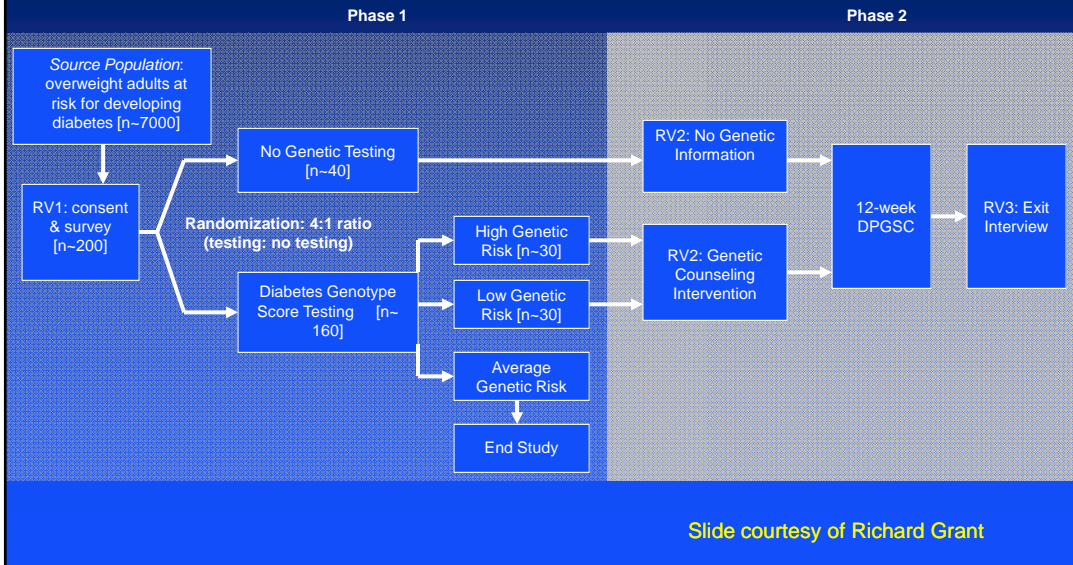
Phase 1

Phase 2

*Source Population*: overweight adults at risk for developing diabetes [n~7000]

RV1: consent & survey [n~200]

No Genetic Testing [n~40]

Randomization: 4:1 ratio (testing: no testing)

Diabetes Genotype Score Testing [n~160]

High Genetic Risk [n~30]

Low Genetic Risk [n~30]

Average Genetic Risk

End Study

RV2: No Genetic Information

RV2: Genetic Counseling Intervention

12-week DPGSC

RV3: Exit Interview

Slide courtesy of Richard Grant